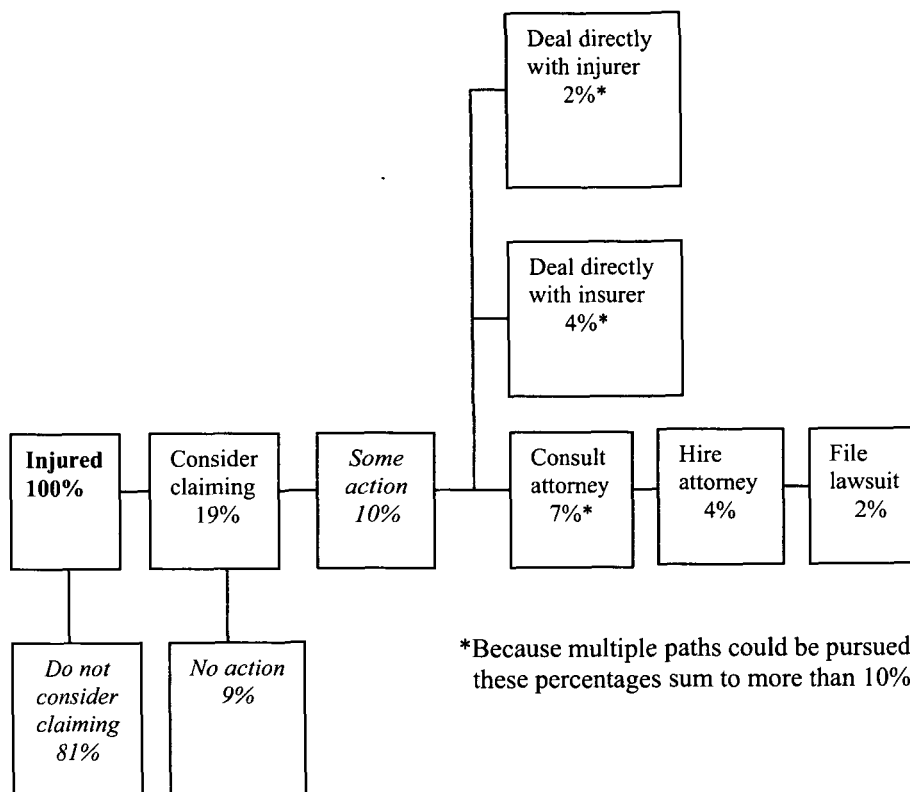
Deal directly with injurer 2%*

Deal directly with insurer 4%*

Injured 100%

Consider claiming 19%

Some action 10%

Consult attorney 7%*

Hire attorney 4%

File lawsuit 2%

Do not consider claiming 81%

No action 9%

*Because multiple paths could be pursued these percentages sum to more than 10%